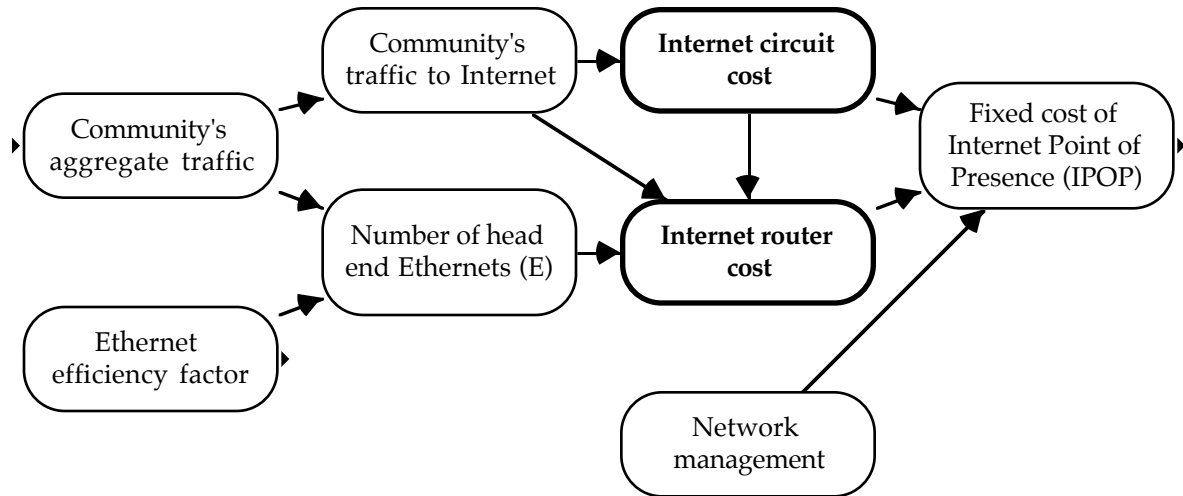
Community's traffic to Internet

Internet circuit cost

Fixed cost of Internet Point of Presence (IPOP)

Community's aggregate traffic

Number of head end Ethernets (E)

Internet router cost

Ethernet efficiency factor

Network management